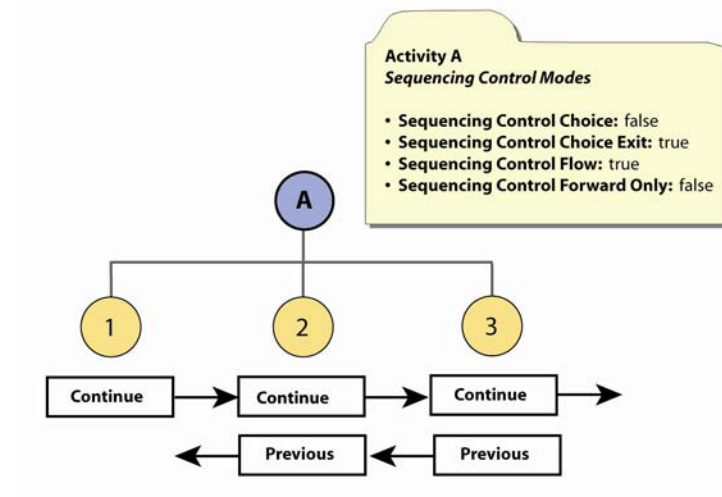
**Activity A**
*Sequencing Control Modes*

- **Sequencing Control Choice:** false
- **Sequencing Control Choice Exit:** true
- **Sequencing Control Flow:** true
- **Sequencing Control Forward Only:** false

A

1

2

3

Continue

Continue

Continue

Previous

Previous